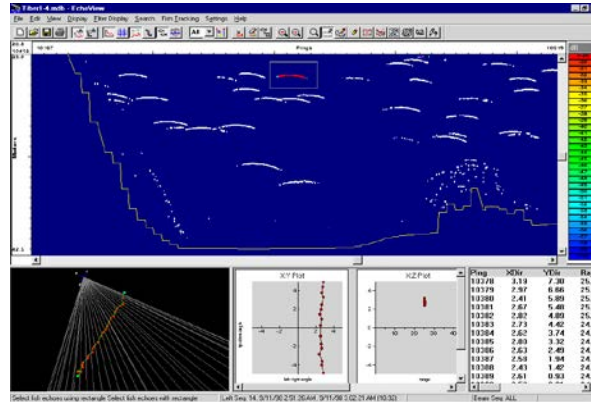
Tiber1-4.mdb - EchoView

File Edit View Display Filter Display Search Fish Tracking Settings Help

Pings

Meters

XY Plot

XZ Plot

| Ping | XDir | YDir | Ra |
|---|---|---|---|
| 10378 | 3.19 | 7.30 | 25 |
| 10379 | 2.97 | 6.66 | 25 |
| 10380 | 2.41 | 5.89 | 25 |
| 10381 | 2.87 | 5.48 | 25 |
| 10382 | 2.82 | 4.89 | 25 |
| 10383 | 2.73 | 4.42 | 24 |
| 10384 | 2.62 | 3.74 | 24 |
| 10385 | 2.83 | 3.32 | 24 |
| 10386 | 2.63 | 2.49 | 24 |
| 10387 | 2.53 | 1.94 | 24 |
| 10388 | 2.43 | 1.42 | 24 |
| 10389 | 2.61 | 0.93 | 24 |

Select fish echoes using rectangle Select fish echoes with rectangle

Last Seq 14, 9/11/00 2:51:26 AM, 9/11/00 3:02:21 AM (10:32)

Beam Seq ALL